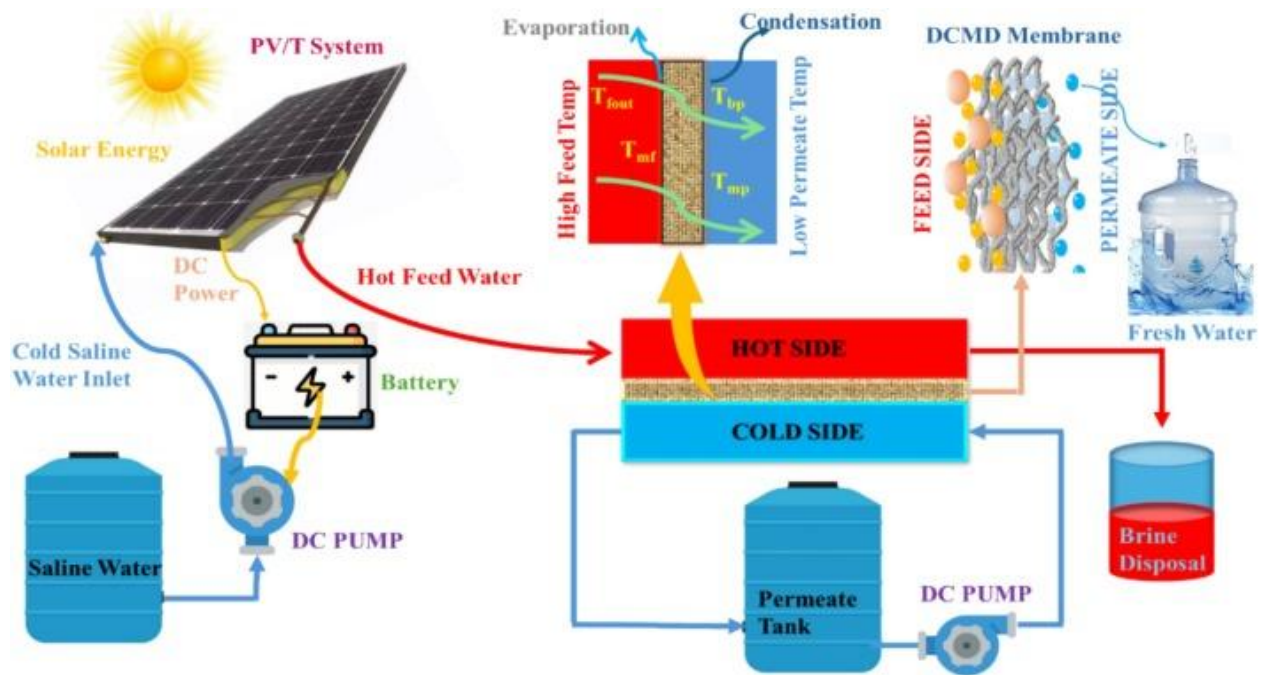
PV/T System

Solar Energy

DC Power

Battery

Cold Saline Water Inlet

Saline Water

DC PUMP

Hot Feed Water

Evaporation

Condensation

High Feed Temp

$T_{fout}$

$T_{mf}$

$T_{bp}$

$T_{mp}$

Low Permeate Temp

DCMD Membrane

FEED SIDE

PERMEATE SIDE

Fresh Water

HOT SIDE

COLD SIDE

Brine Disposal

Permeate Tank

DC PUMP